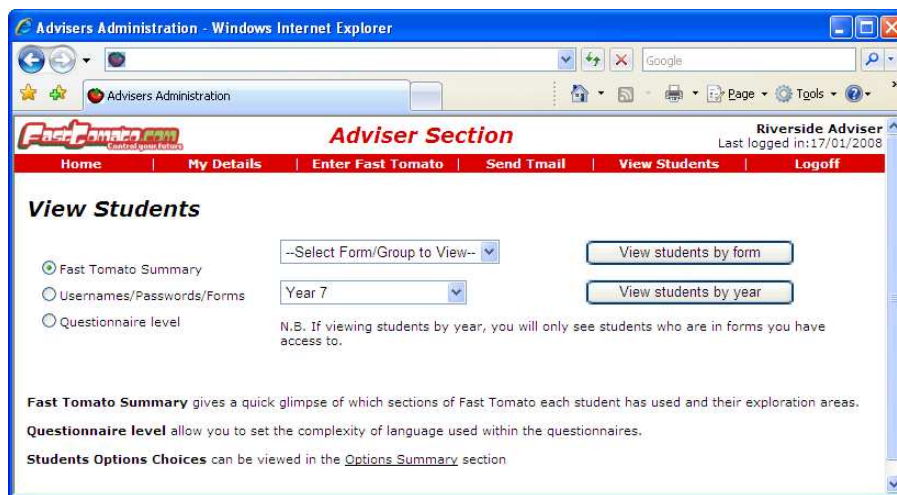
Advisers Administration - Windows Internet Explorer

Google

Advisers Administration

Page · Tools ·

FastTomato.com
Control your future

Adviser Section

Riverside Adviser
Last logged in:17/01/2008

Home | My Details | Enter Fast Tomato | Send Tmail | View Students | Logoff

View Students

Fast Tomato Summary
Usernames/Passwords/Forms
Questionnaire level

--Select Form/Group to View--

View students by form

Year 7

View students by year

N.B. If viewing students by year, you will only see students who are in forms you have access to.

**Fast Tomato Summary** gives a quick glimpse of which sections of Fast Tomato each student has used and their exploration areas.

**Questionnaire level** allow you to set the complexity of language used within the questionnaires.

**Students Options Choices** can be viewed in the Options Summary section